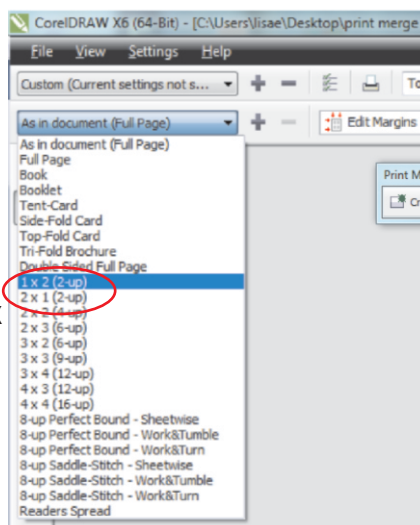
CorelDRAW X6 (64-Bit) - [C:\Users\lisae\Desktop\print merge

File View Settings Help

Custom (Current settings not s...

To

As in document (Full Page)

Edit Margins

As in document (Full Page)
Full Page
Book
Booklet
Tent-Card
Side-Fold Card
Top-Fold Card
Tri-Fold Brochure
Double Sided Full Page
1 x 2 (2-up)
2 x 1 (2-up)
2 x 2 (4-up)
2 x 3 (6-up)
3 x 2 (6-up)
3 x 3 (9-up)
3 x 4 (12-up)
4 x 3 (12-up)
4 x 4 (16-up)
8-up Perfect Bound - Sheetwise
8-up Perfect Bound - Work&Tumble
8-up Perfect Bound - Work&Turn
8-up Saddle-Stitch - Sheetwise
8-up Saddle-Stitch - Work&Tumble
8-up Saddle-Stitch - Work&Turn
Readers Spread

Print M

Cr